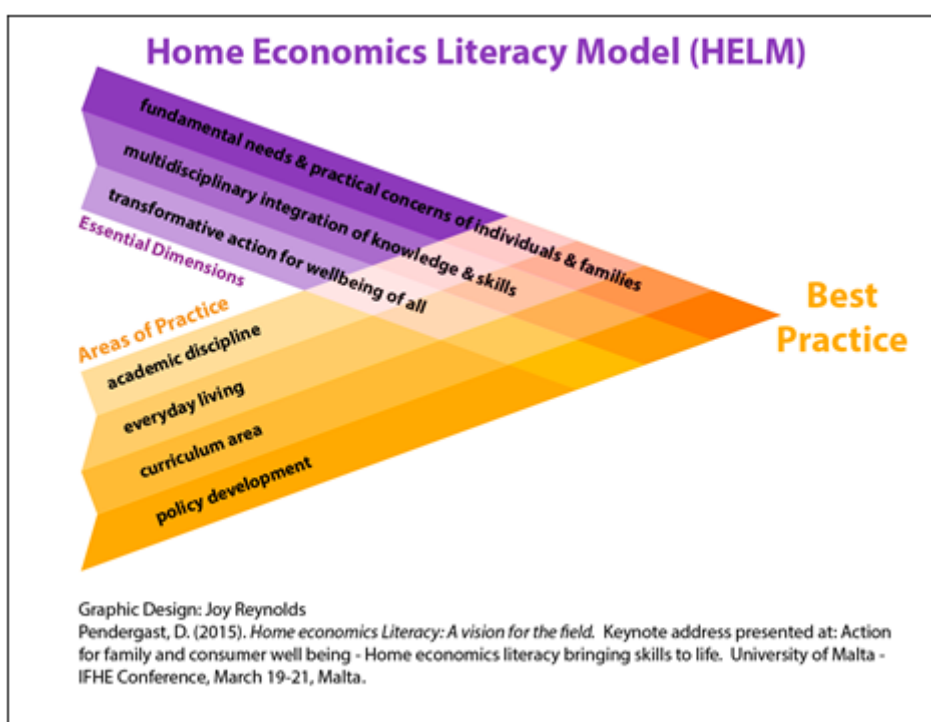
Home Economics Literacy Model (HELM)

fundamental needs & practical concerns of individuals & families
multidisciplinary integration of knowledge & skills
transformative action for wellbeing of all
Essential Dimensions

Areas of Practice
academic discipline
everyday living
curriculum area
policy development

Best Practice

Graphic Design: Joy Reynolds
Pendergast, D. (2015). *Home economics Literacy: A vision for the field.* Keynote address presented at: Action for family and consumer well being - Home economics literacy bringing skills to life. University of Malta - IFHE Conference, March 19-21, Malta.